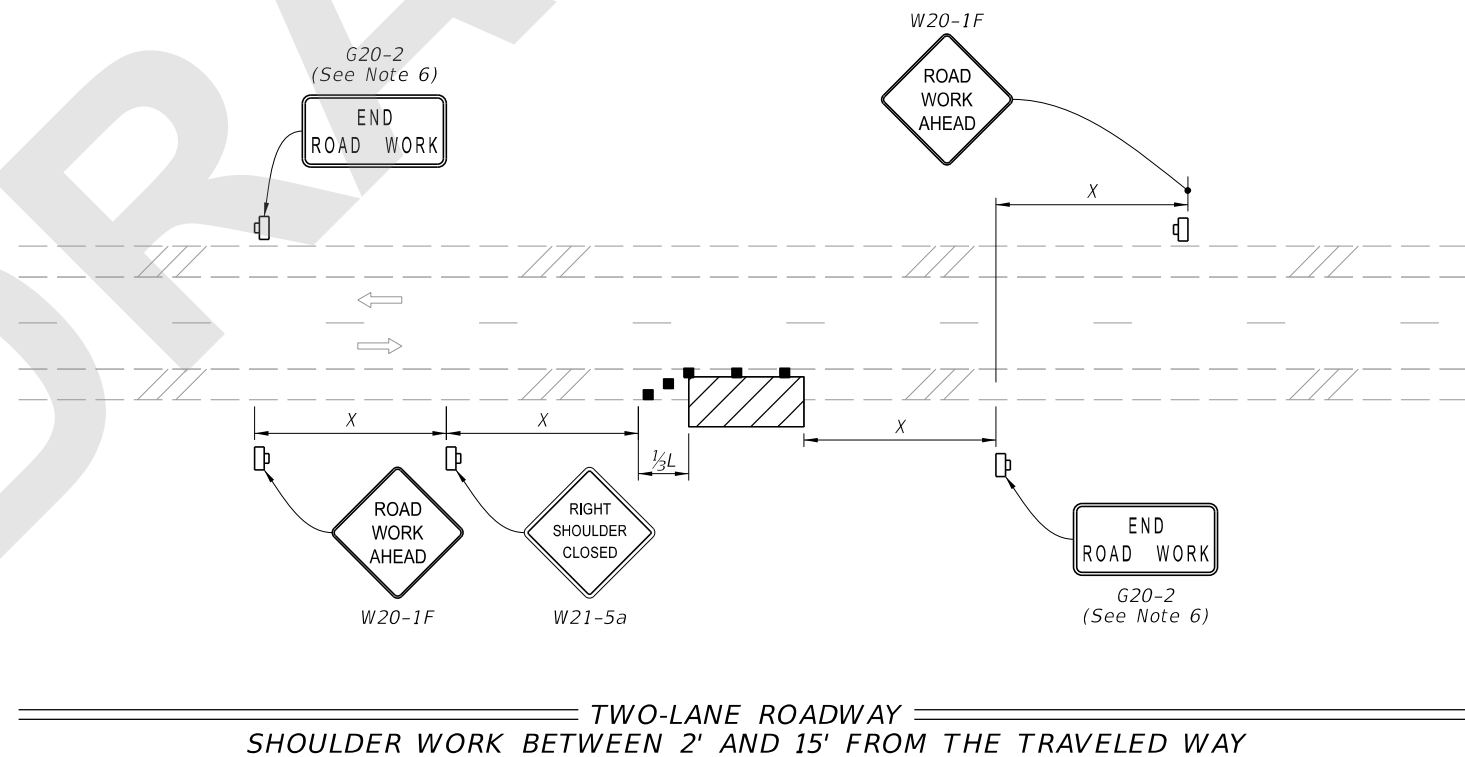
G20-2
(See Note 6)

END
ROAD WORK

W20-1F

ROAD
WORK
AHEAD

X

X

X

$\frac{1}{3}L$

X

ROAD
WORK
AHEAD

W20-1F

RIGHT
SHOULDER
CLOSED

W21-5a

END
ROAD WORK

G20-2
(See Note 6)

TWO-LANE ROADWAY
SHOULDER WORK BETWEEN 2' AND 15' FROM THE TRAVELED WAY